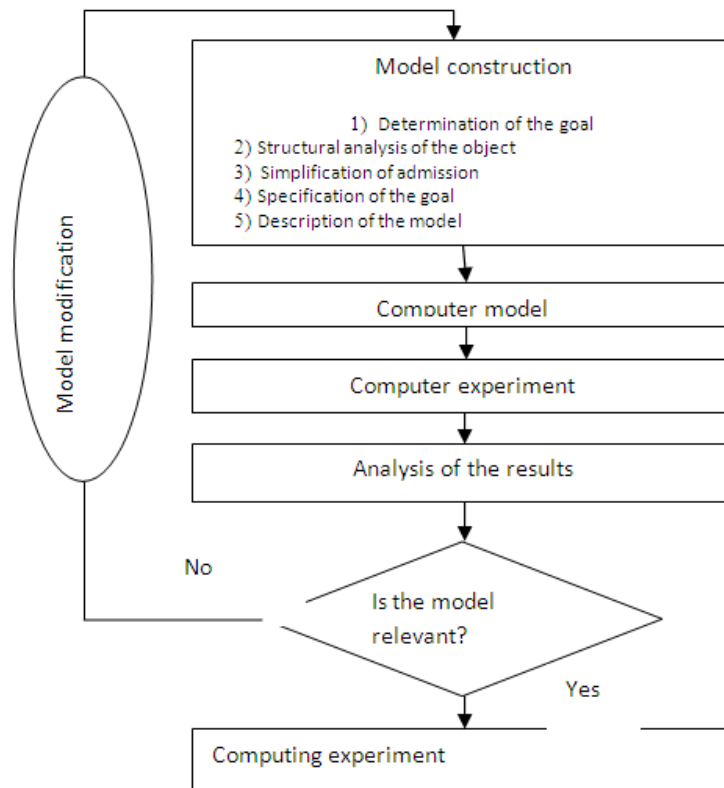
Model modification

Model construction

1) Determination of the goal
2) Structural analysis of the object
3) Simplification of admission
4) Specification of the goal
5) Description of the model

Computer model

Computer experiment

Analysis of the results

No

Is the model relevant?

Yes

Computing experiment